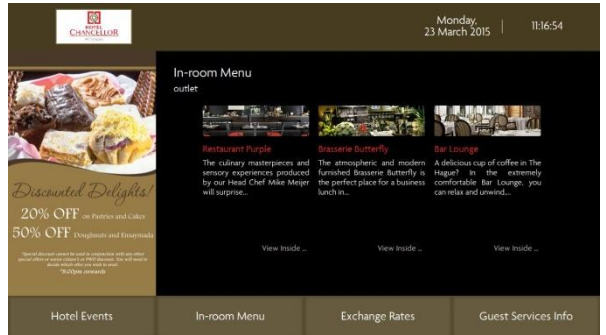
HOTEL CHANCELLOR

Monday, 23 March 2015 | 11:16:54

Discounted Delights!

20% OFF on Pastries and Cakes

50% OFF Doughnuts and Ensaymada

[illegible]

In-room Menu

outlet

Restaurant Purple

The culinary masterpieces and sensory experiences produced by our Head Chef Mike Meijer will surprise...

View Inside ...

Brasserie Butterfly

The atmospheric and modern furnished Brasserie Butterfly is the perfect place for a business lunch in...

View Inside ...

Bar Lounge

A delicious cup of coffee in The Hague? In the extremely comfortable Bar Lounge, you can relax and unwind...

View Inside ...

Hotel Events

In-room Menu

Exchange Rates

Guest Services Info